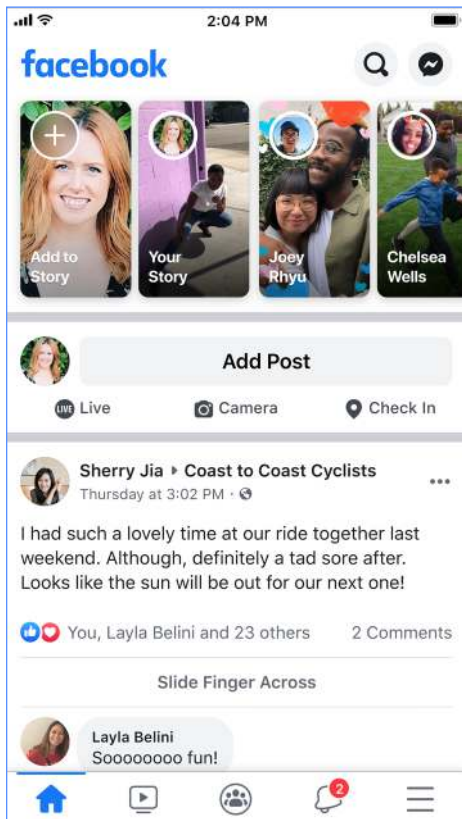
2:04 PM

facebook

Add to Story

Your Story

Joey Rhyu

Chelsea Wells

Add Post

LIVE Live

Camera

Check In

Sherry Jia ▸ Coast to Coast Cyclists
Thursday at 3:02 PM ·

I had such a lovely time at our ride together last weekend. Although, definitely a tad sore after. Looks like the sun will be out for our next one!

You, Layla Belini and 23 others

2 Comments

Slide Finger Across

Layla Belini
Soooooooo fun!

2